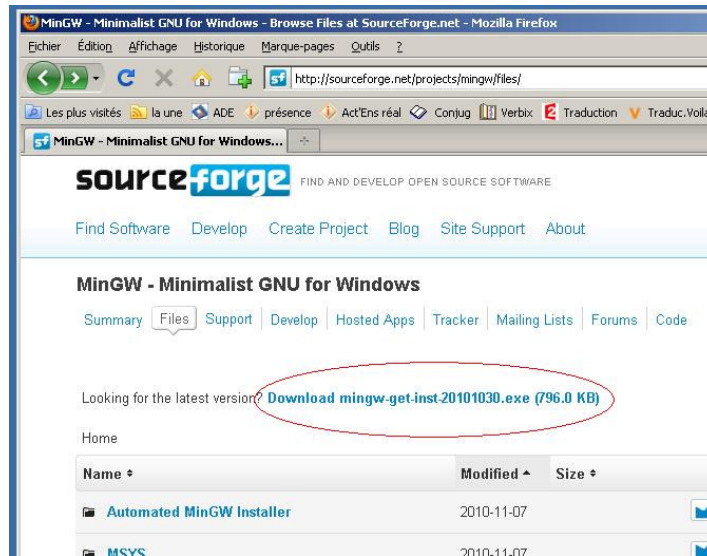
MinGW - Minimalist GNU for Windows - Browse Files at SourceForge.net - Mozilla Firefox

Fichier Édition Affichage Historique Marque-pages Outils ?

http://sourceforge.net/projects/mingw/files/

Les plus visités la une ADE présence Act'Ens réal Conjug Verbix Traduction Traduc.Voila

MinGW - Minimalist GNU for Windows...

sourceforge FIND AND DEVELOP OPEN SOURCE SOFTWARE

Find Software Develop Create Project Blog Site Support About

MinGW - Minimalist GNU for Windows

Summary Files Support Develop Hosted Apps Tracker Mailing Lists Forums Code

Looking for the latest version? Download mingw-get-inst-20101030.exe (796.0 KB)

Home

| Name ⬍ | Modified ▲ | Size ⬍ |
|---|---|---|
| Automated MinGW Installer | 2010-11-07 | |
| MSYS | 2010-11-07 | |